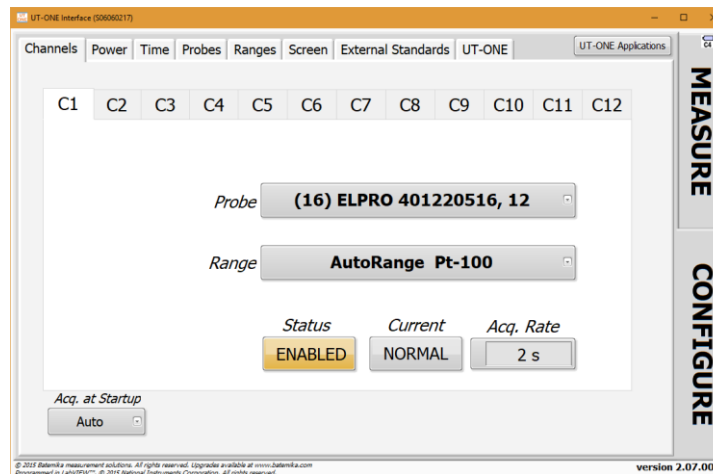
UT-ONE Interface (S06060217)

Channels | Power | Time | Probes | Ranges | Screen | External Standards | UT-ONE

UT-ONE Applications

C4

MEASURE

CONFIGURE

C1 C2 C3 C4 C5 C6 C7 C8 C9 C10 C11 C12

Probe (16) ELPRO 401220516, 12

Range AutoRange Pt-100

Status
ENABLED

Current
NORMAL

Acq. Rate
2 s

Acq. at Startup
Auto

© 2015 Batemika measurement solutions. All rights reserved. Upgrades available at www.batemika.com
Programmed in LabVIEW™. © 2015 National Instruments Corporation. All rights reserved.

version 2.07.00